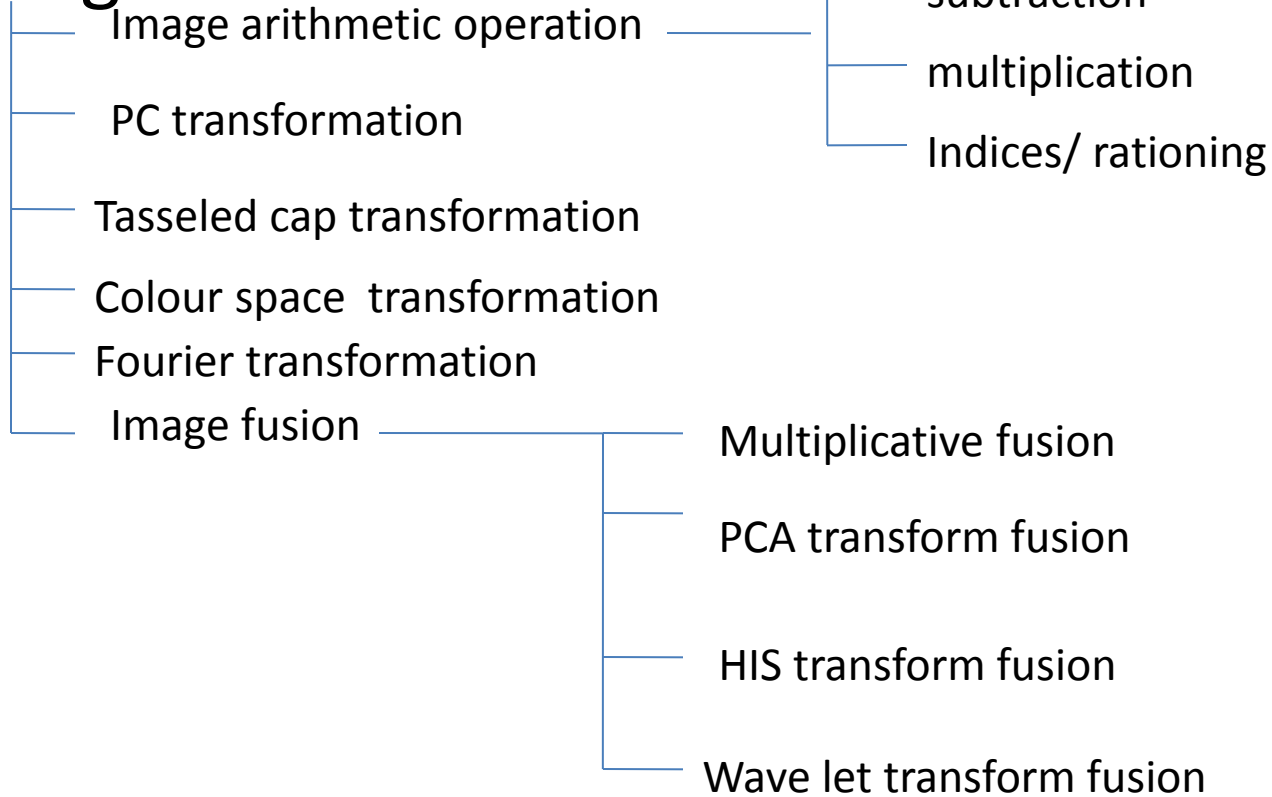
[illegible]
Image arithmetic operation
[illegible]
multiplication
Indices/ rationing
PC transformation
Tasseled cap transformation
Colour space transformation
Fourier transformation
Image fusion
Multiplicative fusion
PCA transform fusion
HIS transform fusion
Wave let transform fusion